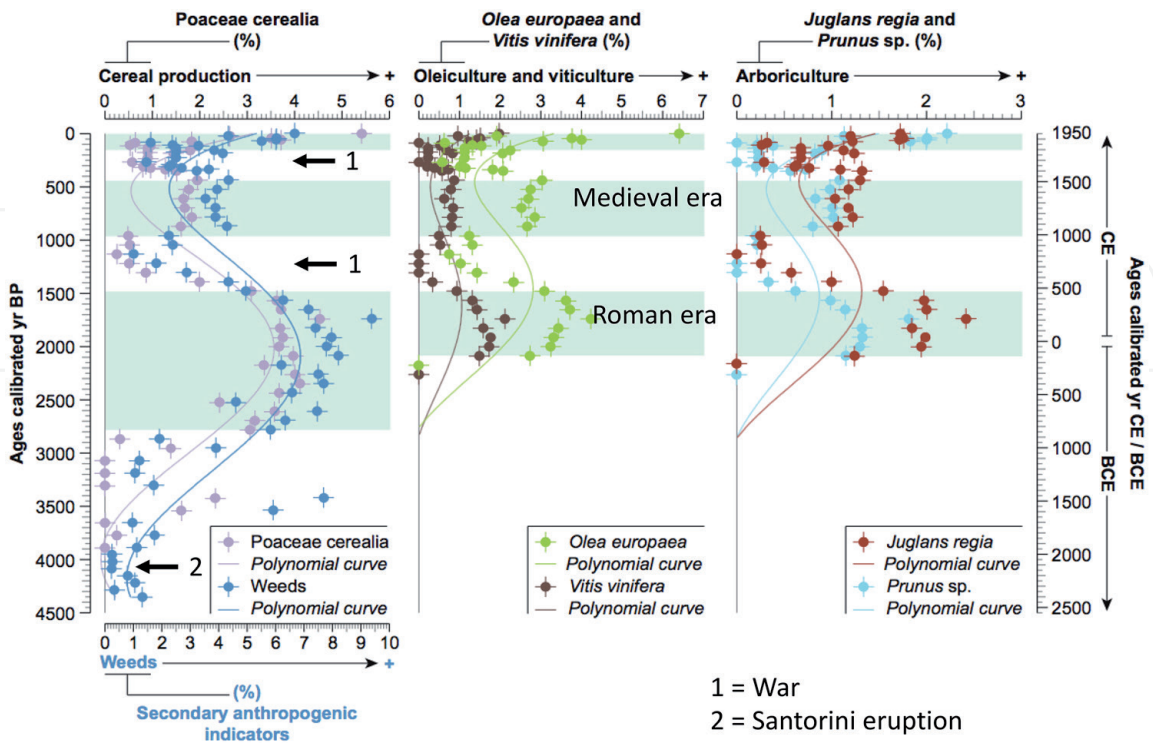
Poaceae cerealia (%)

Cereal production → +

0 1 2 3 4 5 6

Olea europaea and Vitis vinifera (%)

Oleiculture and viticulture → +

0 1 2 3 4 5 6 7

Juglans regia and Prunus sp. (%)

Arboriculture → +

0 1 2 3

Ages calibrated yr BP

0 500 1000 1500 2000 2500 3000 3500 4000 4500

1

1

2

Medieval era

Roman era

Poaceae cerealia
Polynomial curve
Weeds
Polynomial curve

Olea europaea
Polynomial curve
Vitis vinifera
Polynomial curve

Juglans regia
Polynomial curve
Prunus sp.
Polynomial curve

1950 1500 1000 500 0 500 1000 1500 2000 2500

CE

BCE

Ages calibrated yr CE / BCE

0 1 2 3 4 5 6 7 8 9 10

Weeds → +

(%)
Secondary anthropogenic indicators

1 = War
2 = Santorini eruption